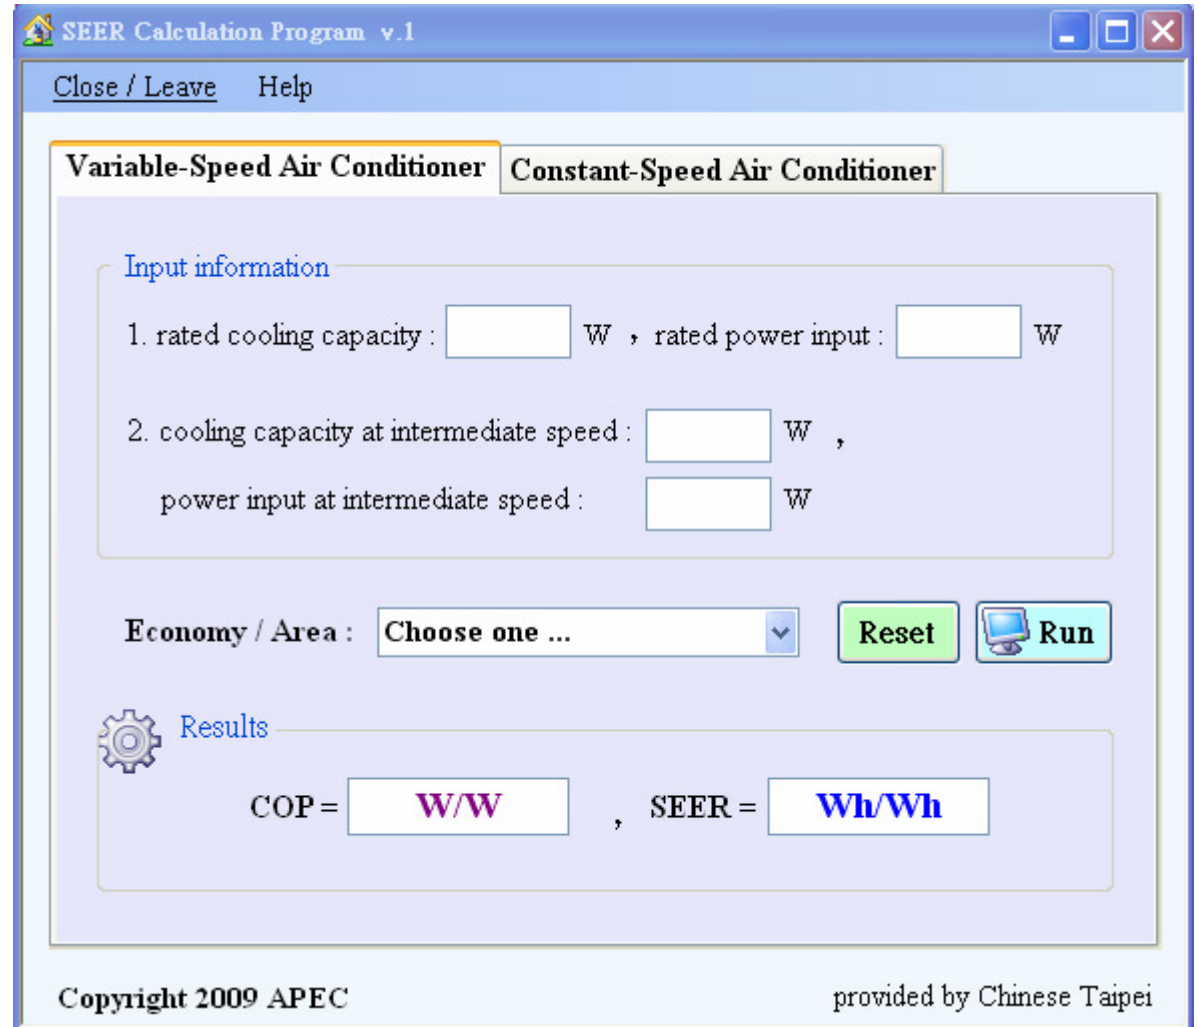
SEER Calculation Program v.1

Close / Leave Help

Variable-Speed Air Conditioner Constant-Speed Air Conditioner

Input information

1. rated cooling capacity : W , rated power input : W

2. cooling capacity at intermediate speed : W ,

power input at intermediate speed : W

Economy / Area : Choose one ...

Reset Run

Results

COP = W/W , SEER = Wh/Wh

Copyright 2009 APEC

provided by Chinese Taipei